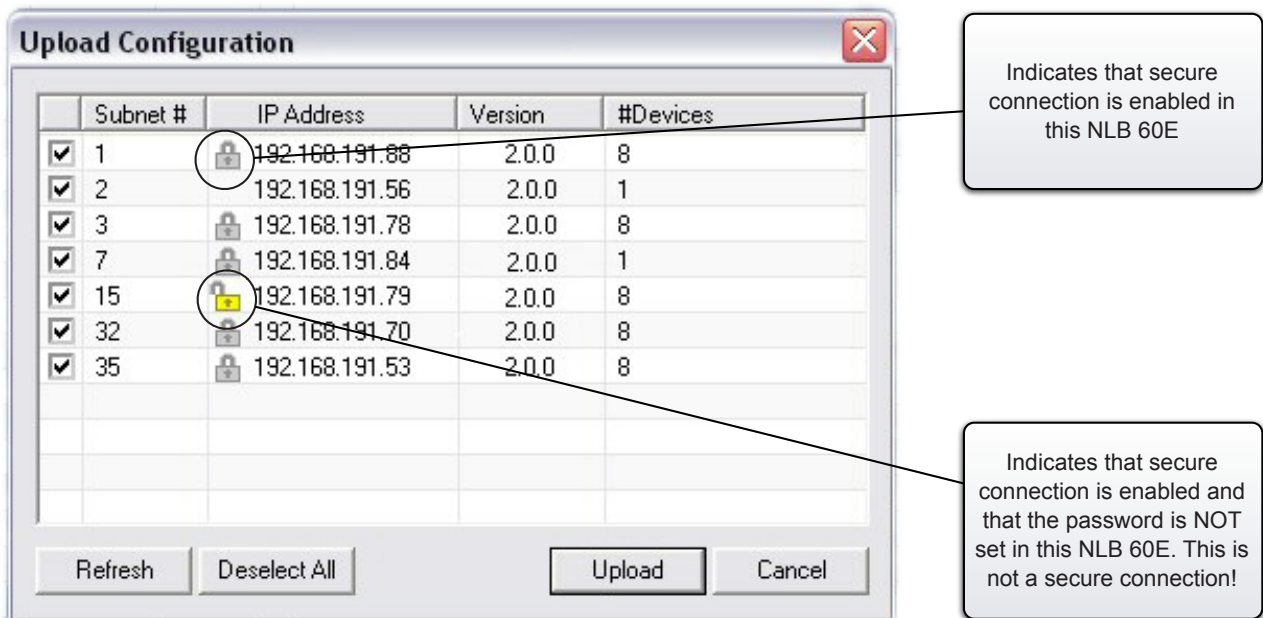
Upload Configuration

| | Subnet # | IP Address | Version | #Devices |
|---|---|---|---|---|
| ☑ | 1 | 192.168.191.88 | 2.0.0 | 8 |
| ☑ | 2 | 192.168.191.56 | 2.0.0 | 1 |
| ☑ | 3 | 192.168.191.78 | 2.0.0 | 8 |
| ☑ | 7 | 192.168.191.84 | 2.0.0 | 1 |
| ☑ | 15 | 192.168.191.79 | 2.0.0 | 8 |
| ☑ | 32 | 192.168.191.70 | 2.0.0 | 8 |
| ☑ | 35 | 192.168.191.53 | 2.0.0 | 8 |

Refresh Deselect All Upload Cancel

Indicates that secure connection is enabled in this NLB 60E

Indicates that secure connection is enabled and that the password is NOT set in this NLB 60E. This is not a secure connection!